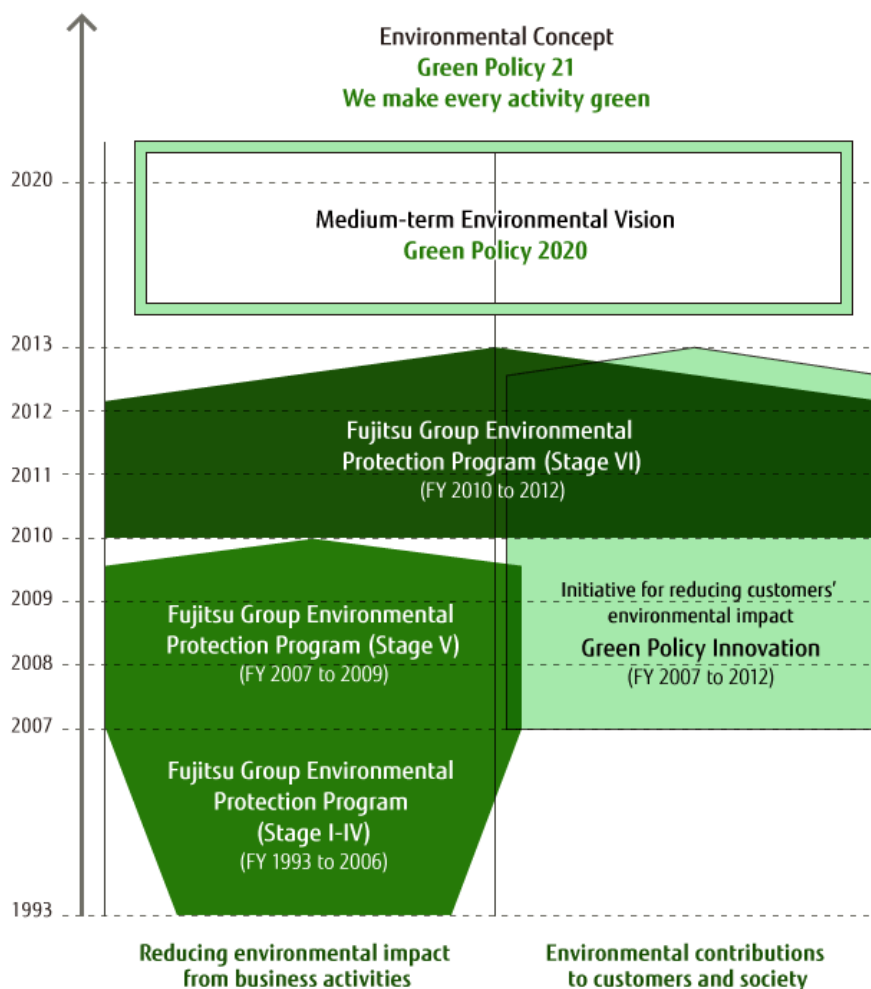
Environmental Concept
Green Policy 21
We make every activity green

2020

Medium-term Environmental Vision
Green Policy 2020

2013

2012

Fujitsu Group Environmental Protection Program (Stage VI)
(FY 2010 to 2012)

2011

2010

2009

Fujitsu Group Environmental Protection Program (Stage V)
(FY 2007 to 2009)

Initiative for reducing customers' environmental impact
Green Policy Innovation
(FY 2007 to 2012)

2008

2007

Fujitsu Group Environmental Protection Program (Stage I-IV)
(FY 1993 to 2006)

1993

Reducing environmental impact from business activities

Environmental contributions to customers and society